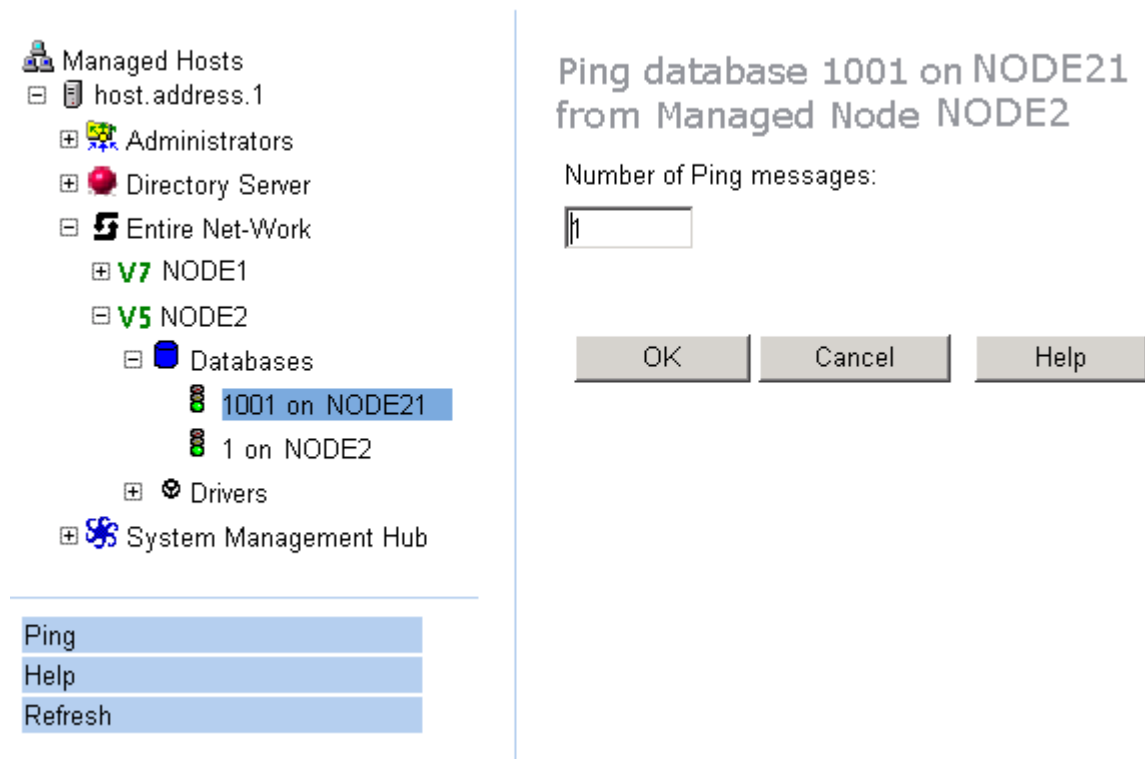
Managed Hosts
⊟ host.address.1
⊞ Administrators
⊞ Directory Server
⊟ Entire Net-Work
⊞ V7 NODE1
⊟ V5 NODE2
⊟ Databases
1001 on NODE21
1 on NODE2
⊞ Drivers
⊞ System Management Hub

Ping
Help
Refresh

Ping database 1001 on NODE21 from Managed Node NODE2

Number of Ping messages:

1

OK Cancel Help